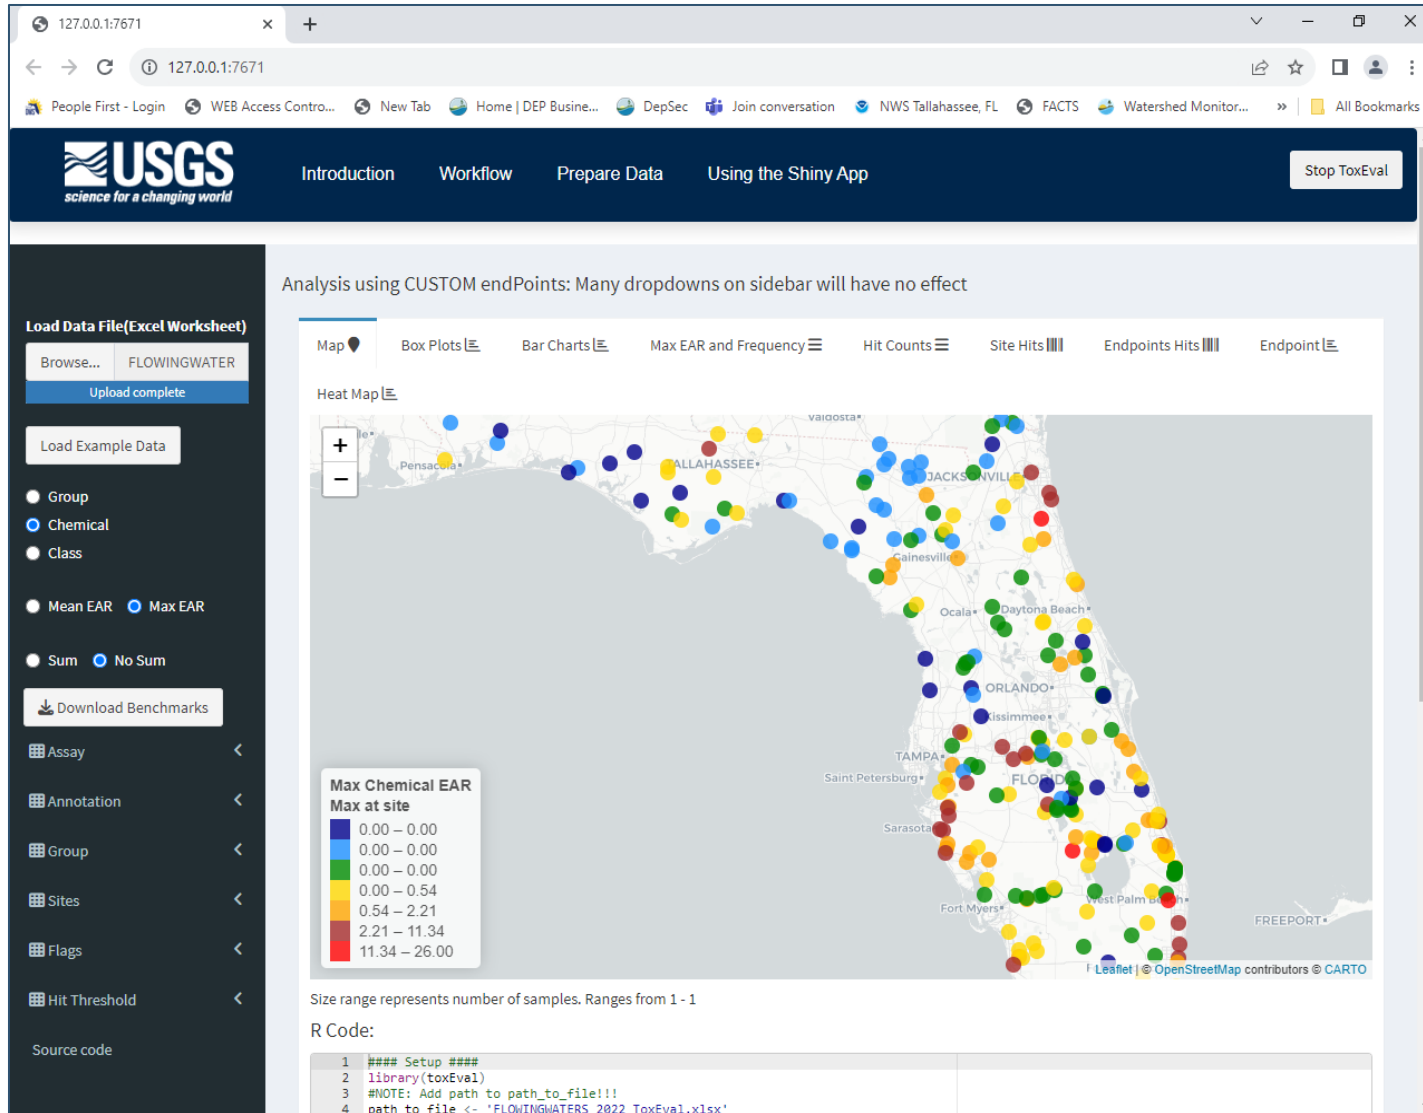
127.0.0.1:7671

127.0.0.1:7671

People First - Login WEB Access Contro... New Tab Home | DEP Busine... DepSec Join conversation NWS Tallahassee, FL FACTS Watershed Monitor... » All Bookmarks

USGS science for a changing world

Introduction Workflow Prepare Data Using the Shiny App

Stop ToxEval

Load Data File(Excel Worksheet)

Browse... FLOWINGWATER

Upload complete

Load Example Data

Group
Chemical
Class

Mean EAR Max EAR

Sum No Sum

Download Benchmarks

Assay

Annotation

Group

Sites

Flags

Hit Threshold

Source code

Analysis using CUSTOM endPoints: Many dropdowns on sidebar will have no effect

Map Box Plots Bar Charts Max EAR and Frequency Hit Counts Site Hits Endpoints Hits Endpoint

Heat Map

+
−

Valdosta
Pensacola
TALLAHASSEE
JACKSONVILLE
Gainesville
Ocala
Daytona Beach
ORLANDO
Kissimmee
TAMPA
Saint Petersburg
FLORIDA
Sarasota
West Palm Beach
Fort Myers
FREEPORT

Max Chemical EAR
Max at site
0.00 – 0.00
0.00 – 0.00
0.00 – 0.00
0.00 – 0.54
0.54 – 2.21
2.21 – 11.34
11.34 – 26.00

Leaflet | © OpenStreetMap contributors © CARTO

Size range represents number of samples. Ranges from 1 - 1

R Code:

1 #### Setup ####
2 library(toxEval)
3 #NOTE: Add path to path_to_file!!!
4 path_to_file <- 'FLOWINGWATERS_2022_ToxEval.xlsx'